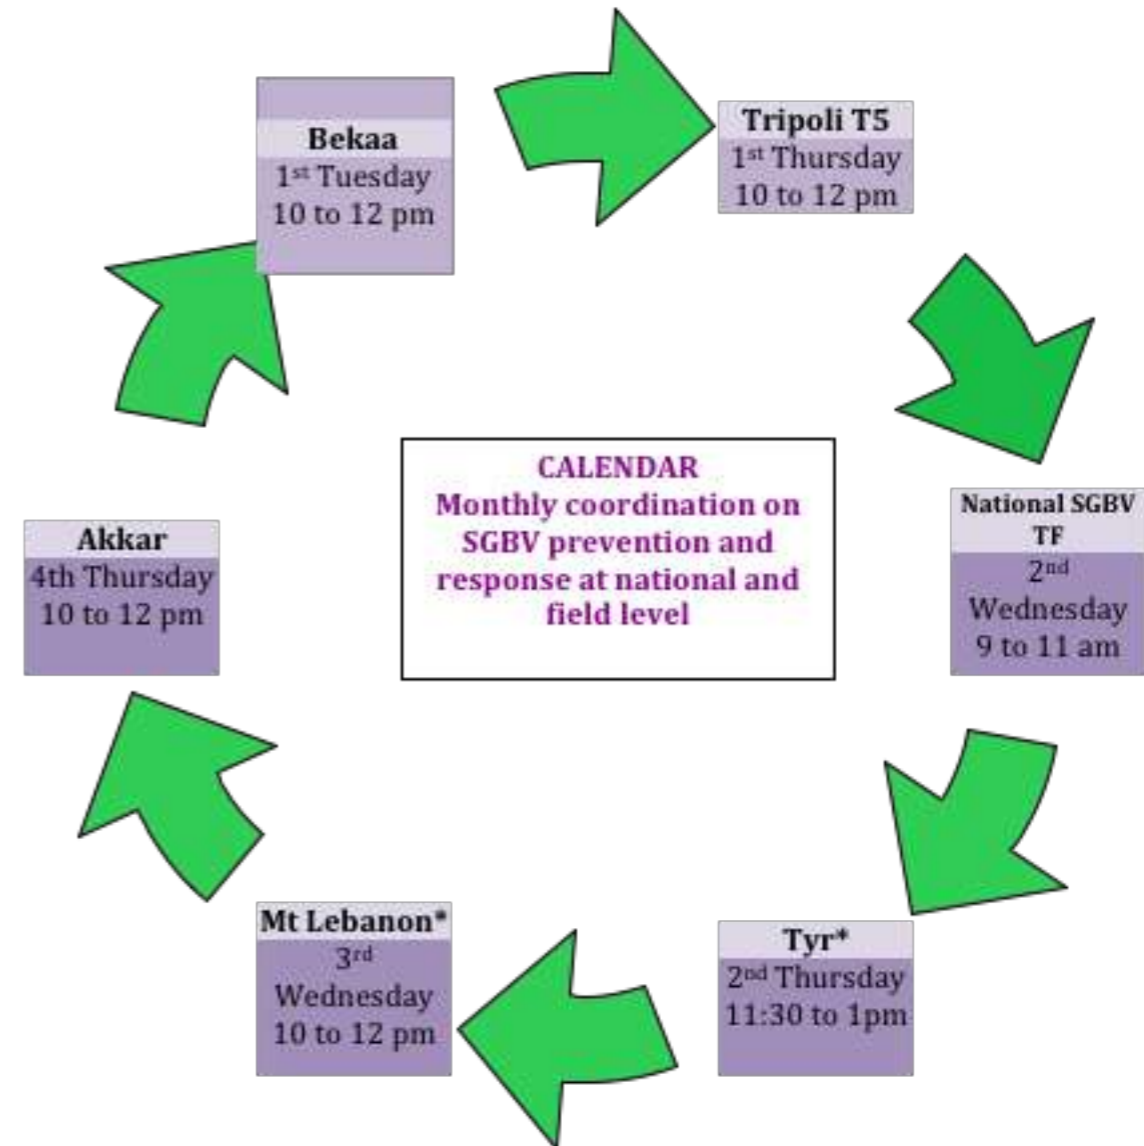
Bekaa
1st Tuesday
10 to 12 pm

Tripoli T5
1st Thursday
10 to 12 pm

National SGBV TF
2nd Wednesday
9 to 11 am

Tyr*
2nd Thursday
11:30 to 1pm

Mt Lebanon*
3rd Wednesday
10 to 12 pm

Akkar
4th Thursday
10 to 12 pm

CALENDAR
Monthly coordination on SGBV prevention and response at national and field level